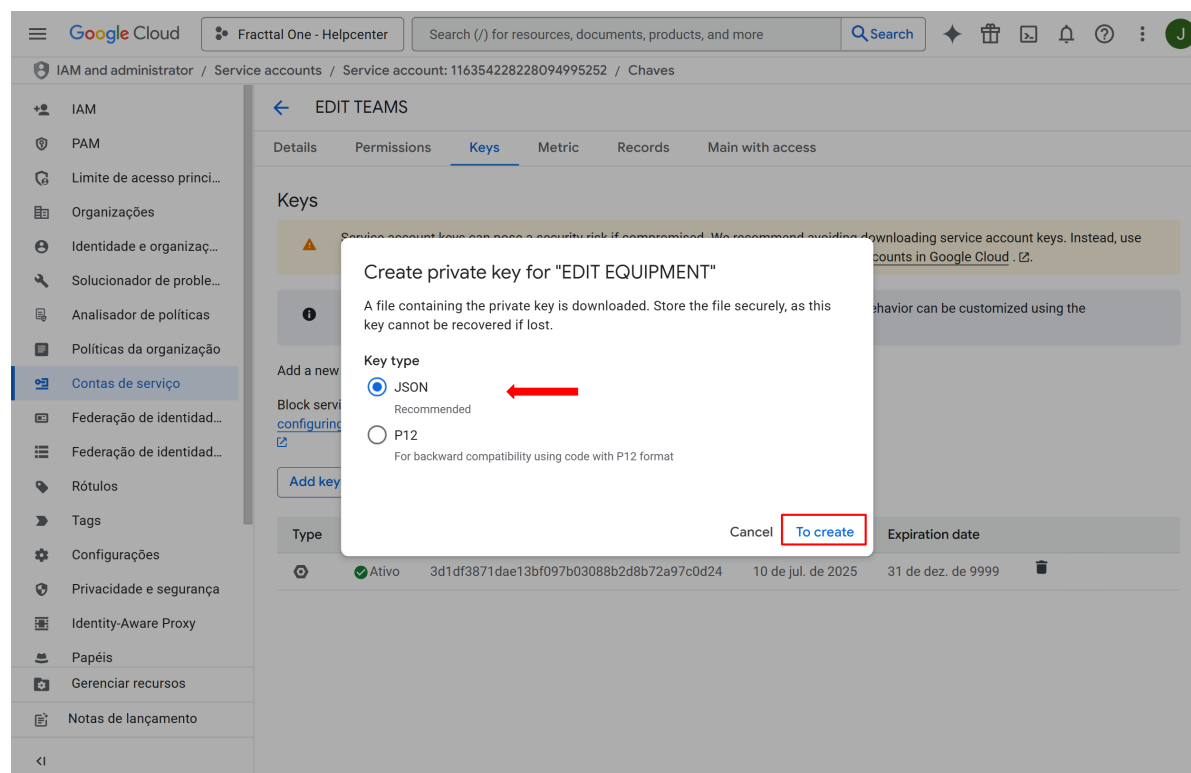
Google Cloud Fracttal One - Helpcenter Search (/) for resources, documents, products, and more Search J

IAM and administrator / Service accounts / Service account: 116354228228094995252 / Chaves

IAM
PAM
Limite de acesso princi…
Organizações
Identidade e organizaç…
Solucionador de proble…
Analisador de políticas
Políticas da organização
Contas de serviço
Federação de identidad…
Federação de identidad…
Rótulos
Tags
Configurações
Privacidade e segurança
Identity-Aware Proxy
Papéis
Gerenciar recursos
Notas de lançamento

EDIT TEAMS

Details Permissions Keys Metric Records Main with access

Keys

Service account keys can pose a security risk if compromised. We recommend avoiding downloading service account keys. Instead, use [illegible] counts in Google Cloud.

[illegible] behavior can be customized using the

Add a new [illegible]

Block servi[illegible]
configuring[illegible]

Add key

Type

Create private key for "EDIT EQUIPMENT"

A file containing the private key is downloaded. Store the file securely, as this key cannot be recovered if lost.

Key type

JSON
Recommended

P12
For backward compatibility using code with P12 format

Cancel To create

Expiration date

Ativo 3d1df3871dae13bf097b03088b2d8b72a97c0d24 10 de jul. de 2025 31 de dez. de 9999